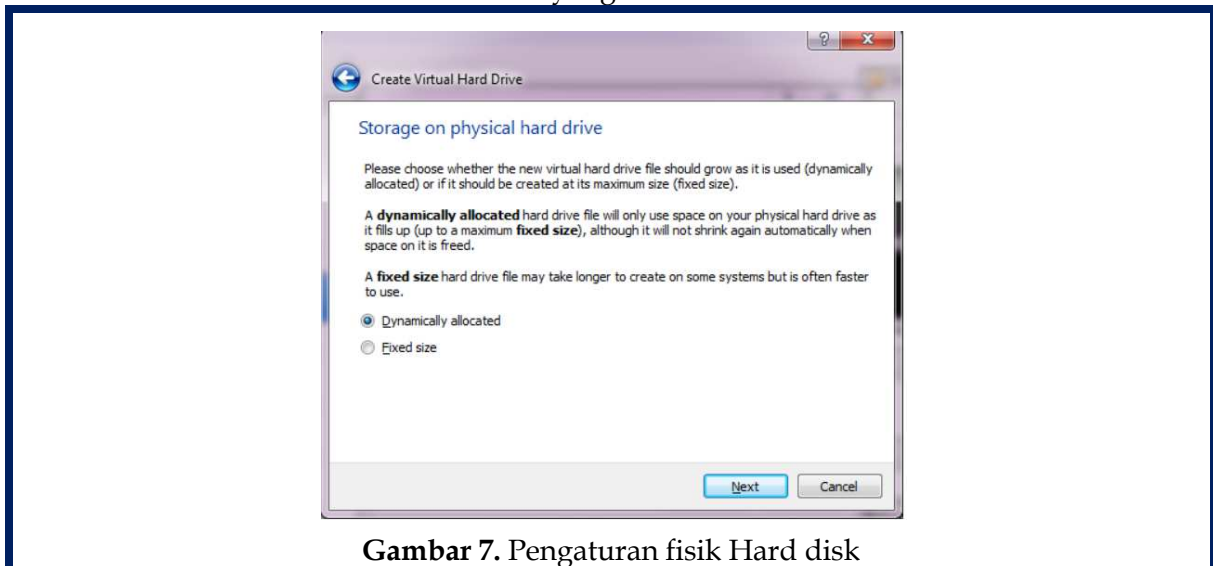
Create Virtual Hard Drive

Storage on physical hard drive

Please choose whether the new virtual hard drive file should grow as it is used (dynamically allocated) or if it should be created at its maximum size (fixed size).

A **dynamically allocated** hard drive file will only use space on your physical hard drive as it fills up (up to a maximum **fixed size**), although it will not shrink again automatically when space on it is freed.

A **fixed size** hard drive file may take longer to create on some systems but is often faster to use.

Dynamically allocated

Fixed size

Next

Cancel

**Gambar 7.** Pengaturan fisik Hard disk